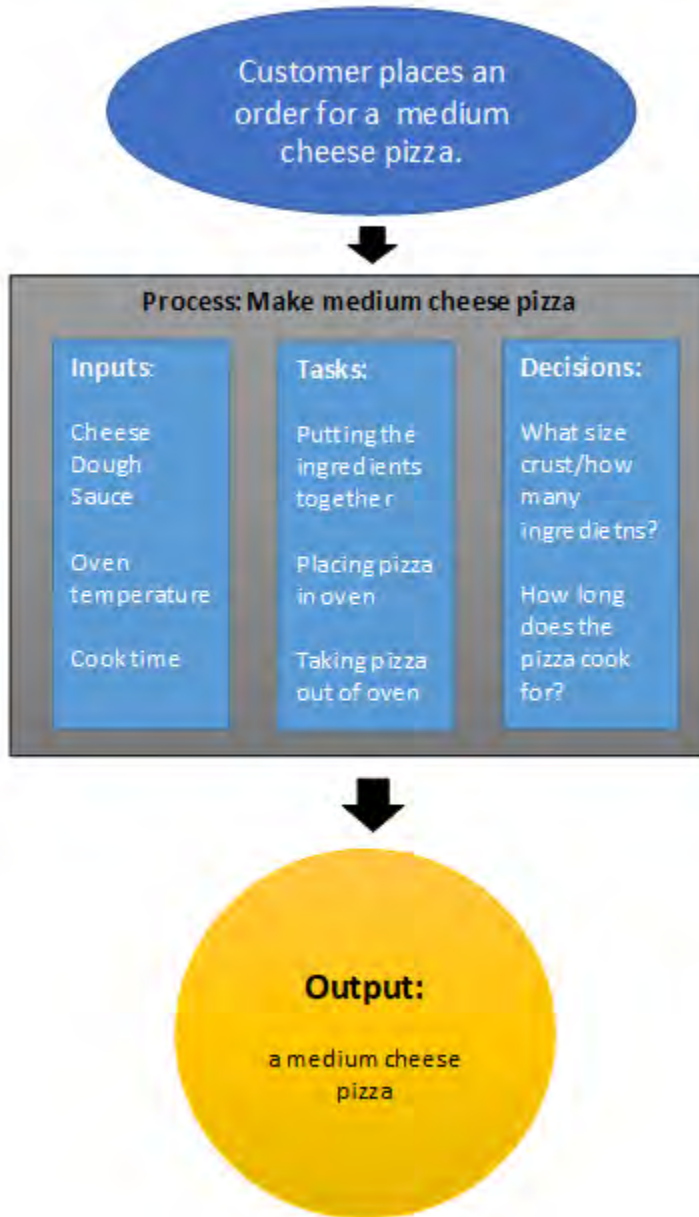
Customer places an order for a medium cheese pizza.

Process: Make medium cheese pizza

Inputs:

Cheese
Dough
Sauce

Oven temperature

Cook time

Tasks:

Putting the ingredients together

Placing pizza in oven

Taking pizza out of oven

Decisions:

What size crust/how many ingredietns?

How long does the pizza cook for?

Output:

a medium cheese pizza